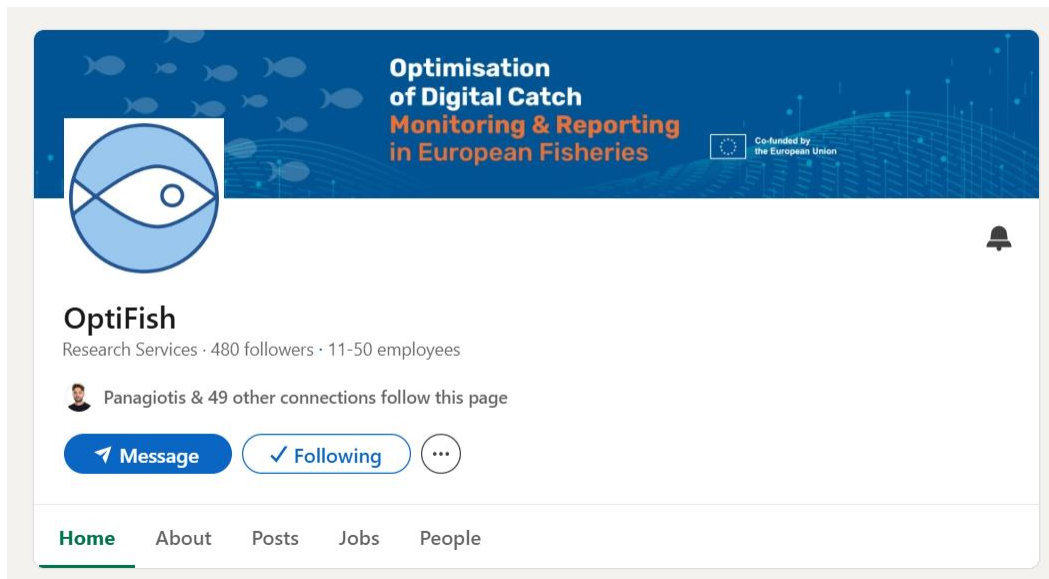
Optimisation of Digital Catch Monitoring & Reporting in European Fisheries

Co-funded by the European Union

OptiFish

Research Services · 480 followers · 11-50 employees

Panagiotis & 49 other connections follow this page

Message

✓ Following

···

Home About Posts Jobs People